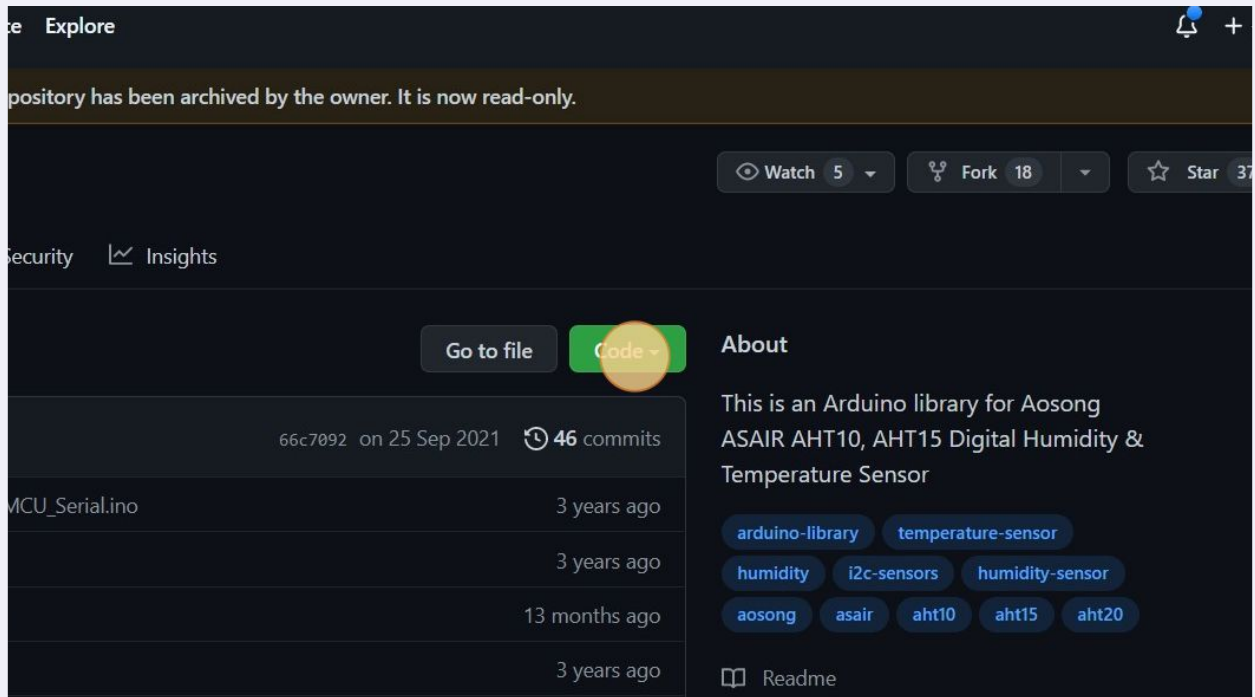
te Explore

pository has been archived by the owner. It is now read-only.

Watch 5

Fork 18

Star 37

ecurity

Insights

Go to file

Code

About

This is an Arduino library for Aosong ASAIR AHT10, AHT15 Digital Humidity & Temperature Sensor

66c7092 on 25 Sep 2021

46 commits

MCU_Serial.ino

3 years ago

3 years ago

13 months ago

3 years ago

arduino-library

temperature-sensor

humidity

i2c-sensors

humidity-sensor

aosong

asair

aht10

aht15

aht20

Readme